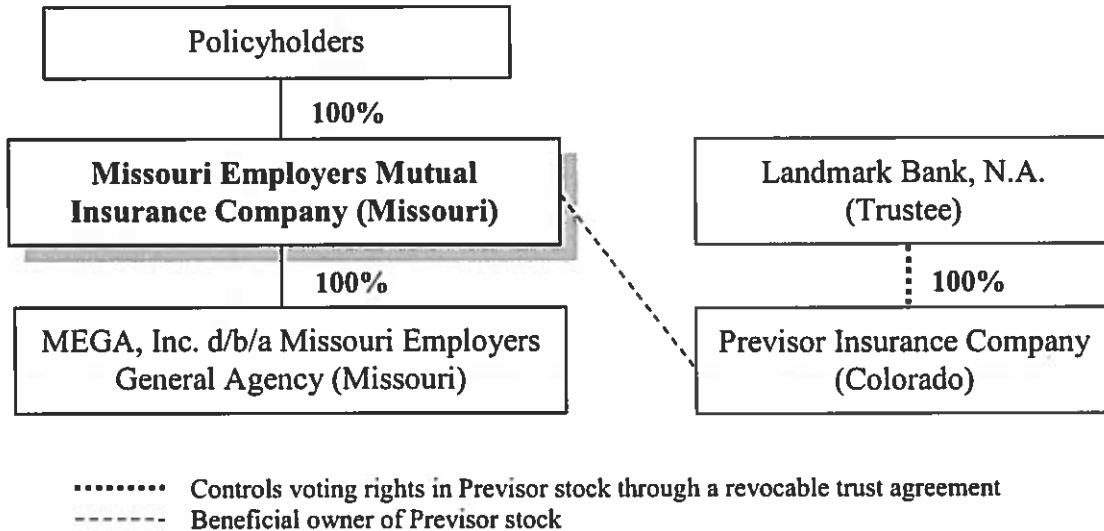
Policyholders

100%

**Missouri Employers Mutual Insurance Company (Missouri)**

100%

MEGA, Inc. d/b/a Missouri Employers General Agency (Missouri)

Landmark Bank, N.A. (Trustee)

100%

Previsor Insurance Company (Colorado)

········· Controls voting rights in Previsor stock through a revocable trust agreement
------ Beneficial owner of Previsor stock